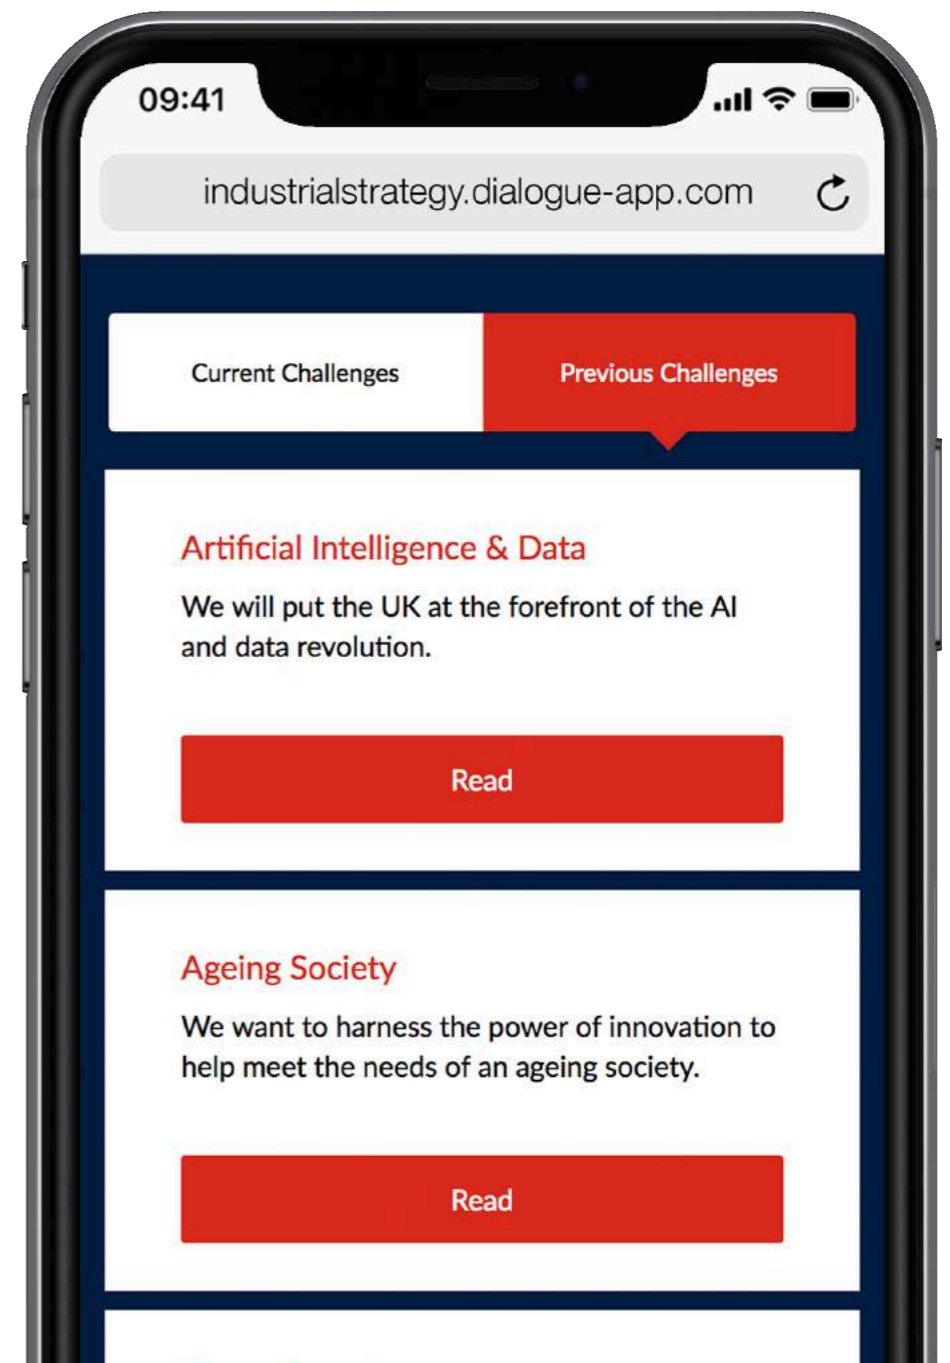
09:41

industrialstrategy.dialogue-app.com

Current Challenges

Previous Challenges

Artificial Intelligence & Data

We will put the UK at the forefront of the AI and data revolution.

Read

Ageing Society

We want to harness the power of innovation to help meet the needs of an ageing society.

Read